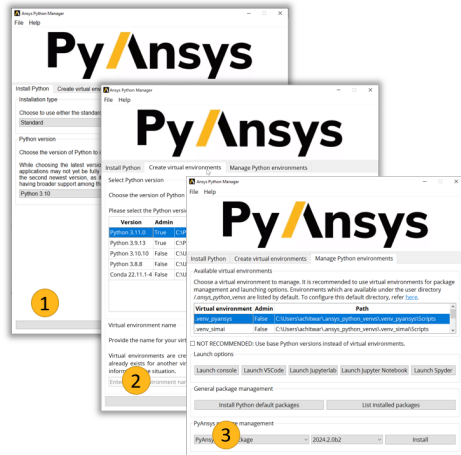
Ansys Python Manager
File Help
PyAnsys
Install Python Create virtual environments
Installation type
Choose to use either the standard
Standard
Python version
Choose the version of Python to
While choosing the latest version applications may not yet be fully the second newest version, as it having broader support among th
Python 3.10
1

Ansys Python Manager
File Help
PyAnsys
Install Python Create virtual environments Manage Python environments
Select Python version
Choose the version of Python
Please select the Python version

| Version | Admin | |
|---|---|---|
| Python 3.11.0 | True | C:\P |
| Python 3.9.13 | True | C:\P |
| Python 3.10.10 | False | C:\U |
| Python 3.8.8 | False | C:\U |
| Conda 22.11.1-4 | False | C:\U |

Virtual environment name
Provide the name for your virt
Virtual environments are cre already exists for another vir information situation.
Enter
2

Ansys Python Manager
File Help
PyAnsys
Install Python Create virtual environments Manage Python environments
Available virtual environments
Choose a virtual environment to manage. It is recommended to use virtual environments for package management and launching options. Environments which are available under the user directory /.ansys_python_venvs are listed by default. To configure this default directory, refer here.

| Virtual environment | Admin | Path |
|---|---|---|
| .venv_pyansys | False | C:\Users\achitwar\.ansys_python_venvs\.venv_pyansys\Scripts |
| .venv_simai | False | C:\Users\achitwar\.ansys_python_venvs\.venv_simai\Scripts |

NOT RECOMMENDED: Use base Python versions instead of virtual environments.
Launch options
Launch console Launch VSCode Launch Jupyterlab Launch Jupyter Notebook Launch Spyder
General package management
Install Python default packages List installed packages
PyAnsys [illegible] management
PyAns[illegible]ckage 2024.2.0b2 Install
3